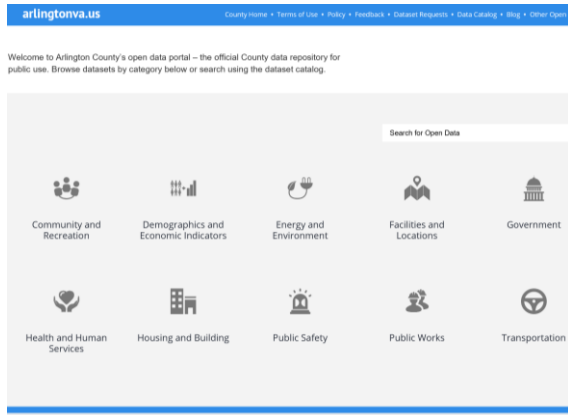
arlingtonva.us

County Home • Terms of Use • Policy • Feedback • Dataset Requests • Data Catalog • Blog • Other Open

Welcome to Arlington County's open data portal – the official County data repository for public use. Browse datasets by category below or search using the dataset catalog.

Search for Open Data

Community and Recreation

Demographics and Economic Indicators

Energy and Environment

Facilities and Locations

Government

Health and Human Services

Housing and Building

Public Safety

Public Works

Transportation